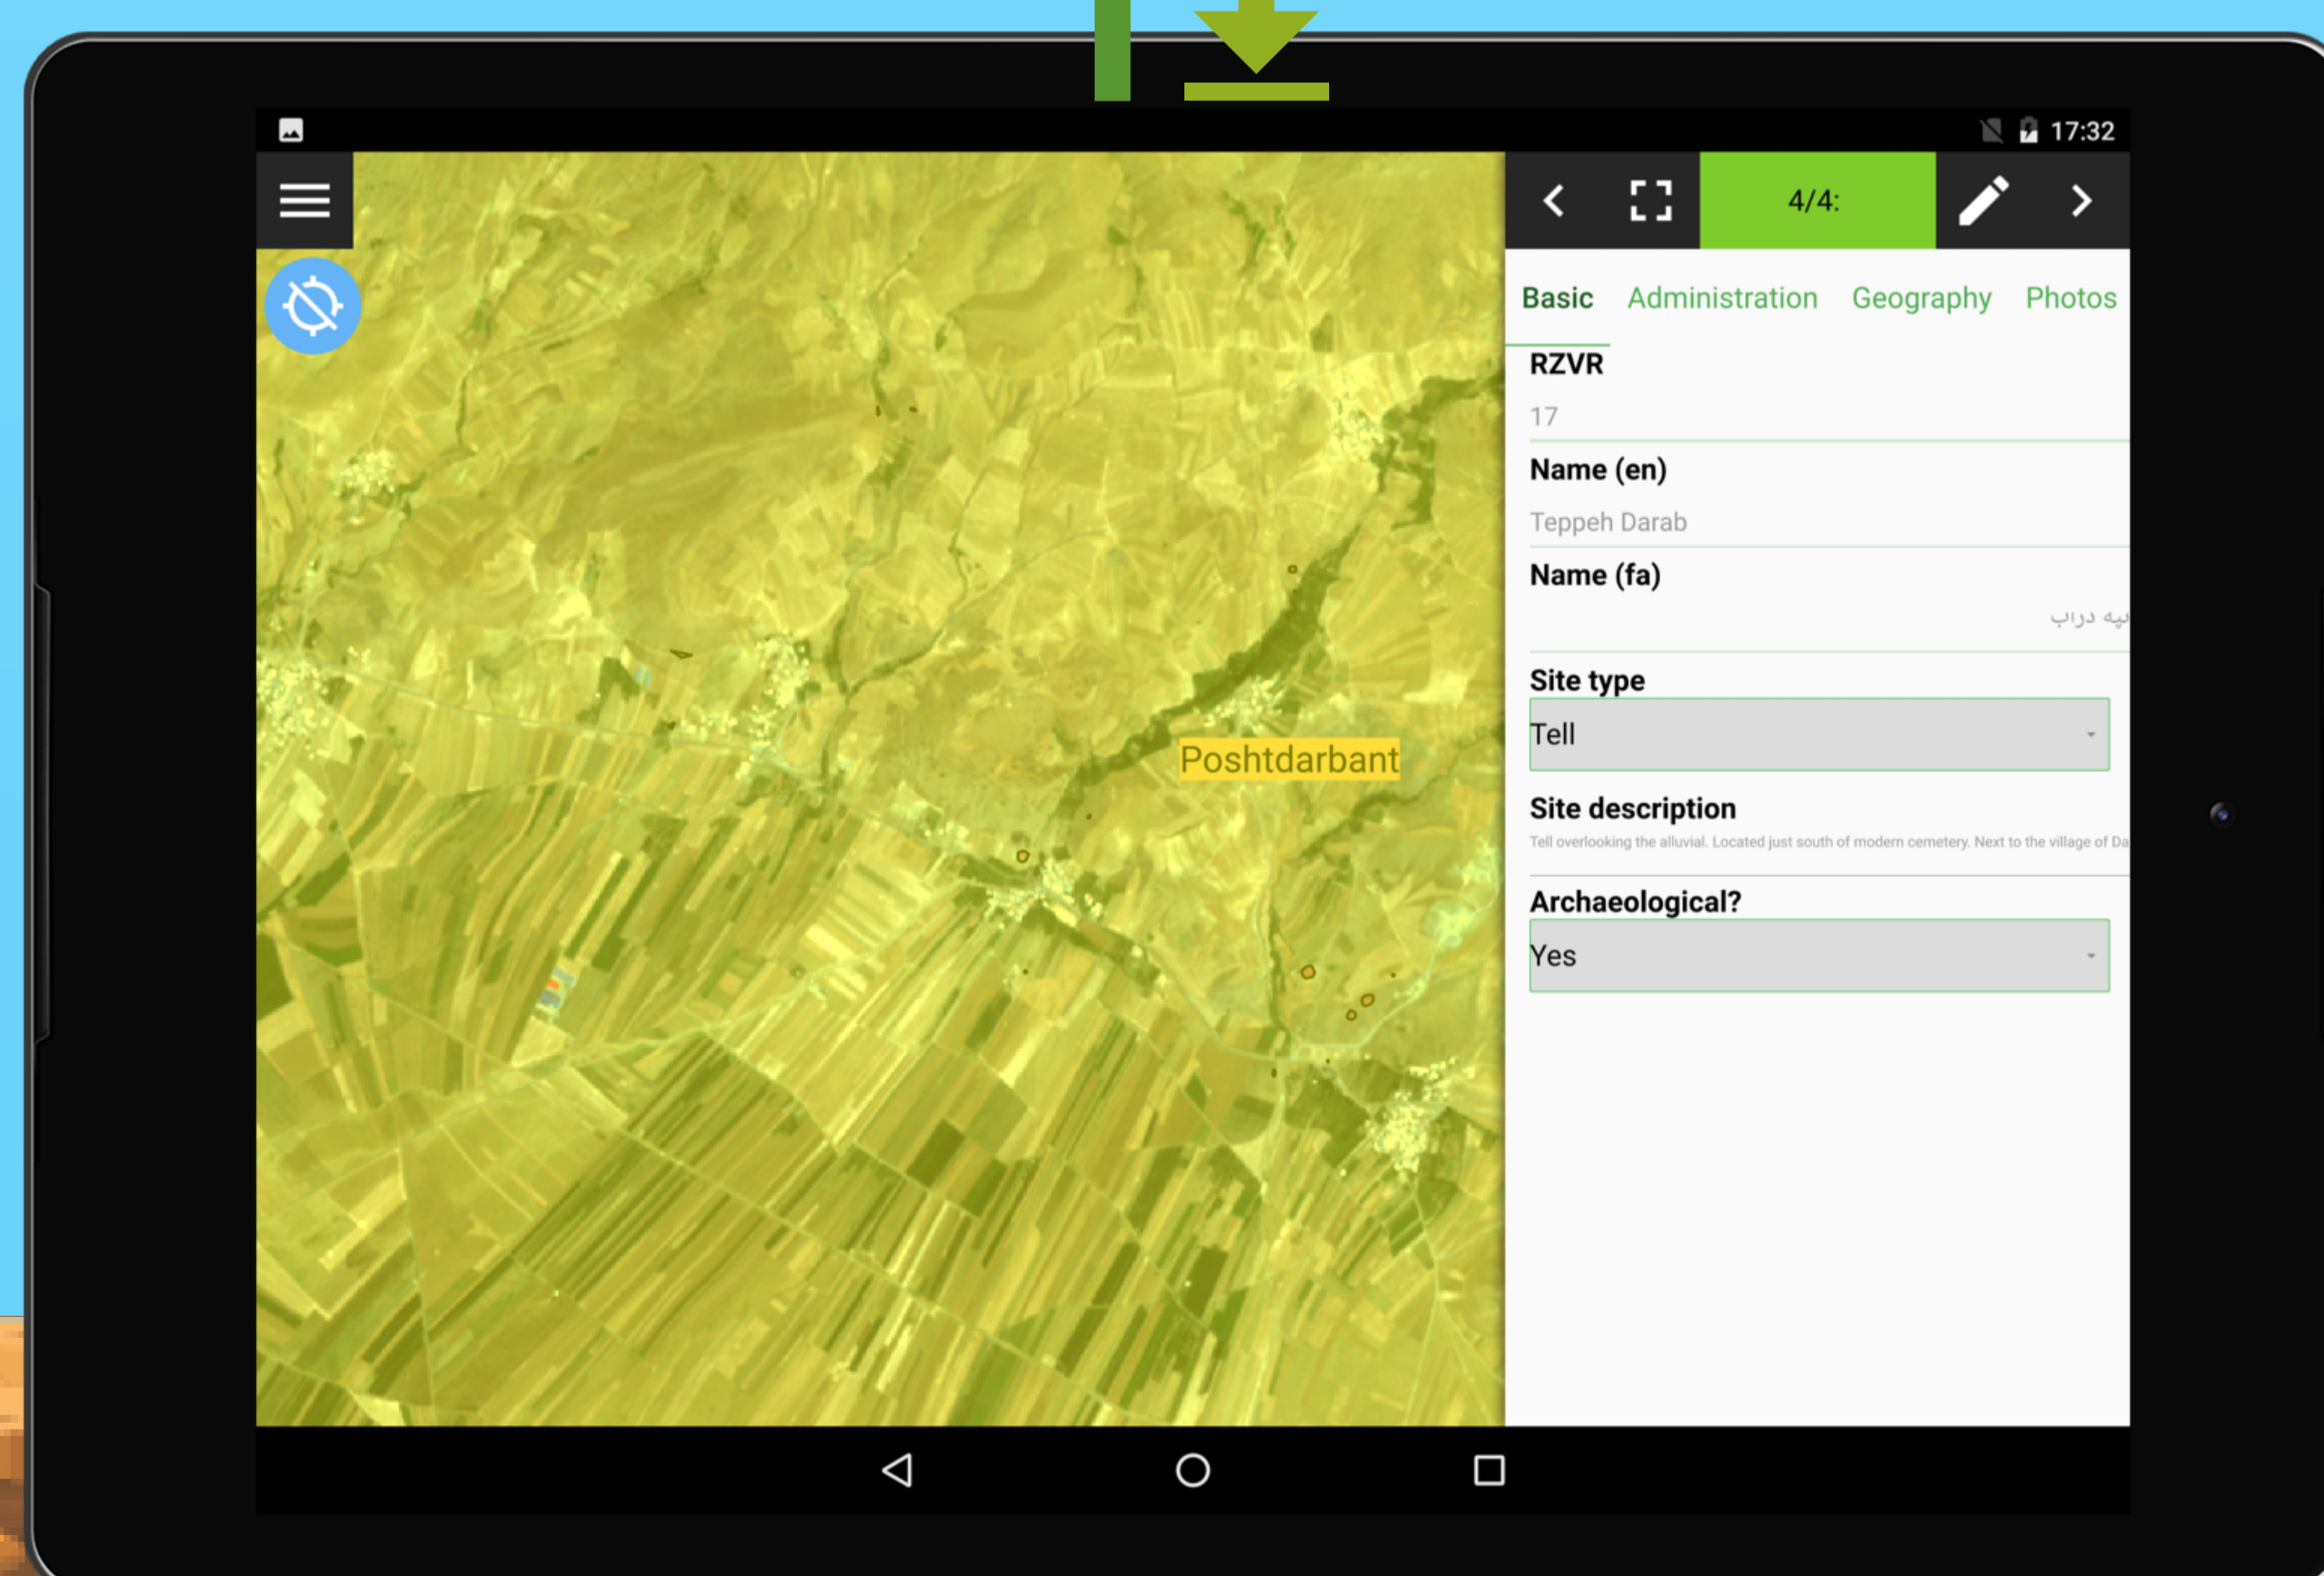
17:32

Poshtdarbant

4/4:

Basic Administration Geography Photos

RZVR

17

Name (en)

Teppeh Darab

Name (fa)

تپه دراب

Site type

Tell

Site description

Tell overlooking the alluvial. Located just south of modern cemetery. Next to the village of Da

Archaeological?

Yes